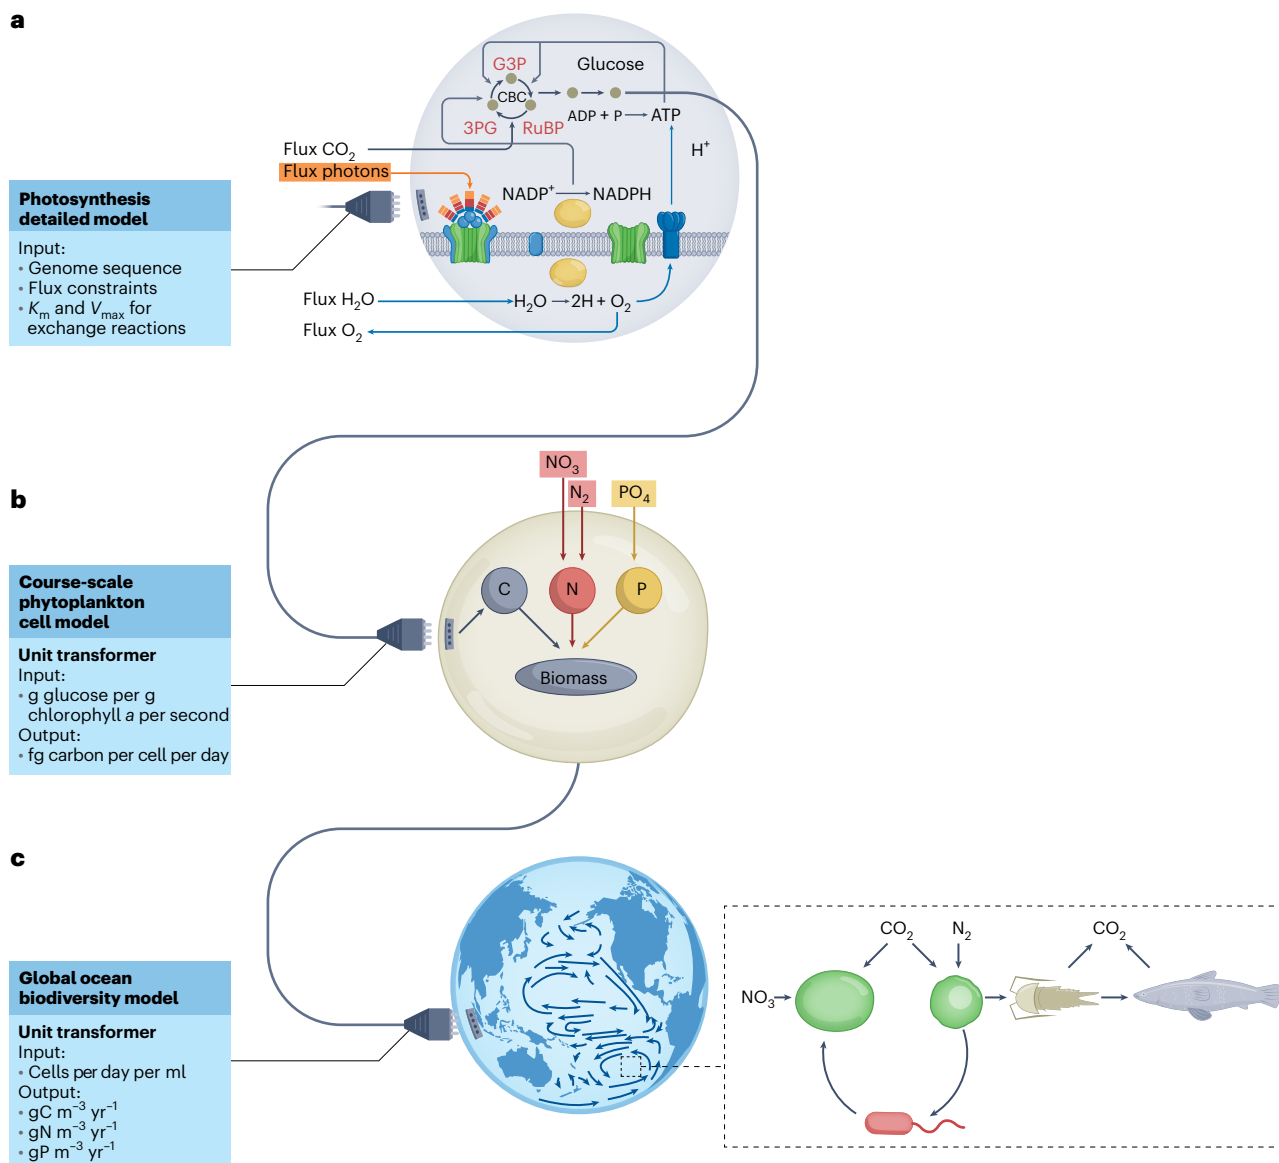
a

Photosynthesis detailed model

Input:
• Genome sequence
• Flux constraints
• $K_m$ and $V_{max}$ for exchange reactions

G3P
Glucose
CBC
3PG
RuBP
ADP + P ⟶ ATP
H$^+$
Flux CO$_2$
Flux photons
NADP$^+$ ⟶ NADPH
Flux H$_2$O ⟶ H$_2$O ⟶ 2H + O$_2$
Flux O$_2$

b

Course-scale phytoplankton cell model

Unit transformer
Input:
• g glucose per g chlorophyll $a$ per second
Output:
• fg carbon per cell per day

NO$_3$
N$_2$
PO$_4$
C
N
P
Biomass

c

Global ocean biodiversity model

Unit transformer
Input:
• Cells per day per ml
Output:
• gC m$^{-3}$ yr$^{-1}$
• gN m$^{-3}$ yr$^{-1}$
• gP m$^{-3}$ yr$^{-1}$

CO$_2$
N$_2$
CO$_2$
NO$_3$